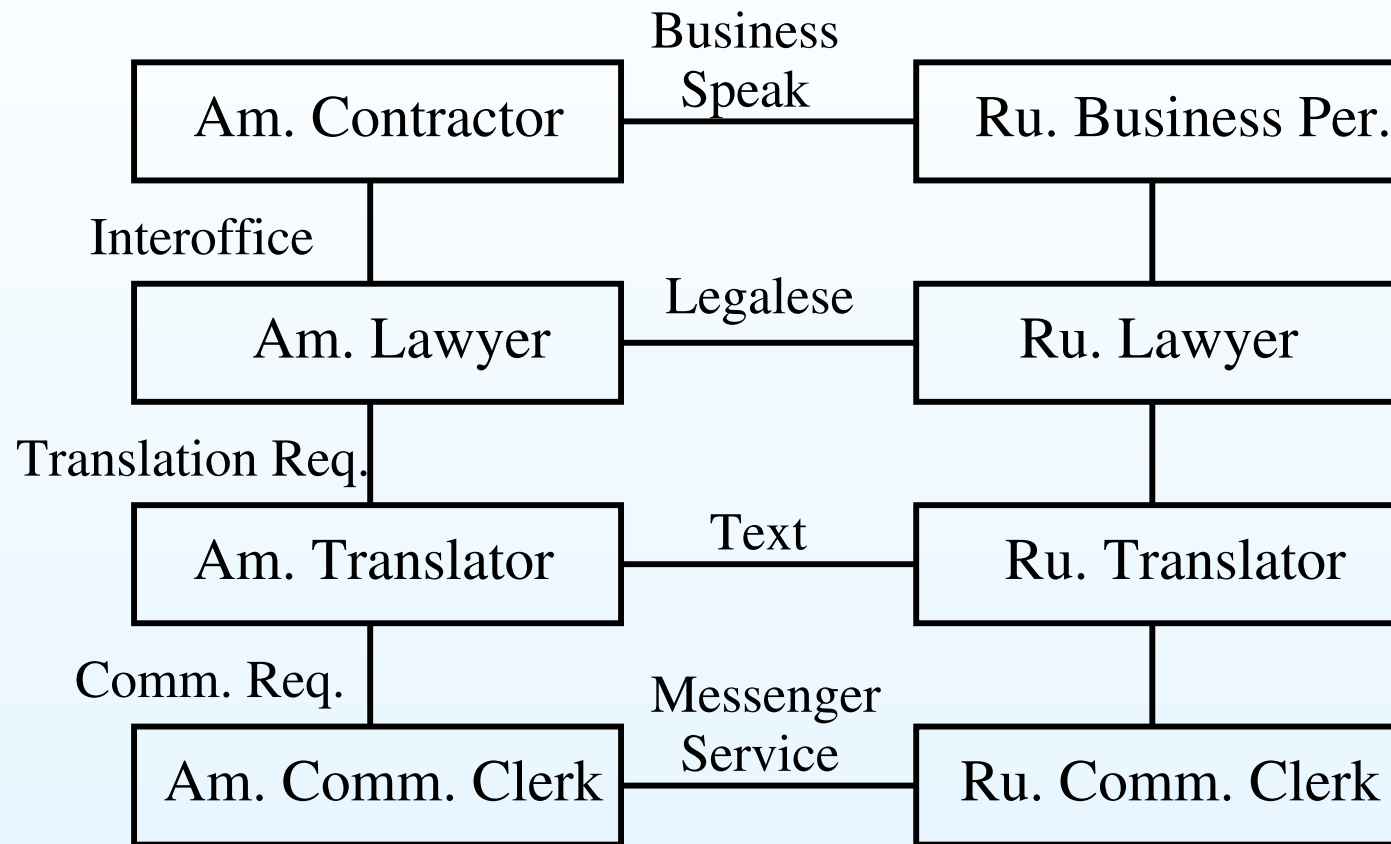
Business Speak

Am. Contractor

Ru. Business Per.

Interoffice

Legalese

Am. Lawyer

Ru. Lawyer

Translation Req.

Text

Am. Translator

Ru. Translator

Comm. Req.

Messenger Service

Am. Comm. Clerk

Ru. Comm. Clerk